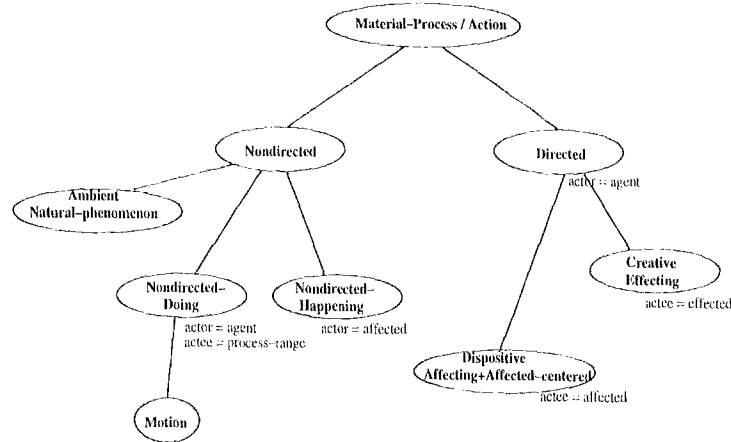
Material–Process / Action

Nondirected

Directed

actor = agent

Ambient
Natural–phenomenon

Creative
Effecting

actee = effected

Nondirected–
Doing

actor = agent
actee = process–range

Nondirected–
Happening

actor = affected

Dispositive
Affecting+Affected–centered

actee = affected

Motion